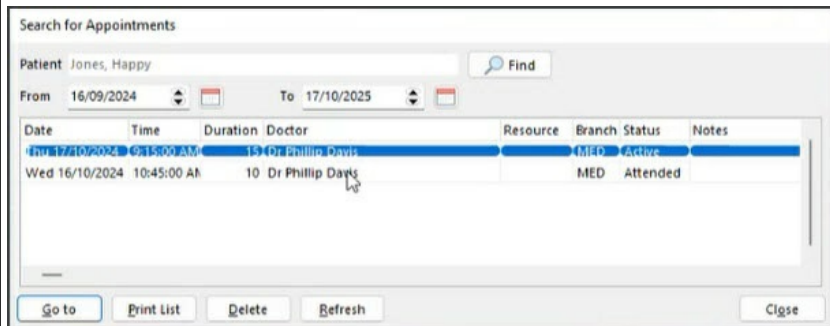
Search for Appointments

Patient Jones, Happy

Find

From 16/09/2024

To 17/10/2025

| Date | Time | Duration | Doctor | Resource | Branch | Status | Notes |
|---|---|---|---|---|---|---|---|
| Thu 17/10/2024 | 9:15:00 AM | 15 | Dr Phillip Davis | | MED | Active | |
| Wed 16/10/2024 | 10:45:00 AM | 10 | Dr Phillip Davis | | MED | Attended | |

Go to

Print List

Delete

Refresh

Close